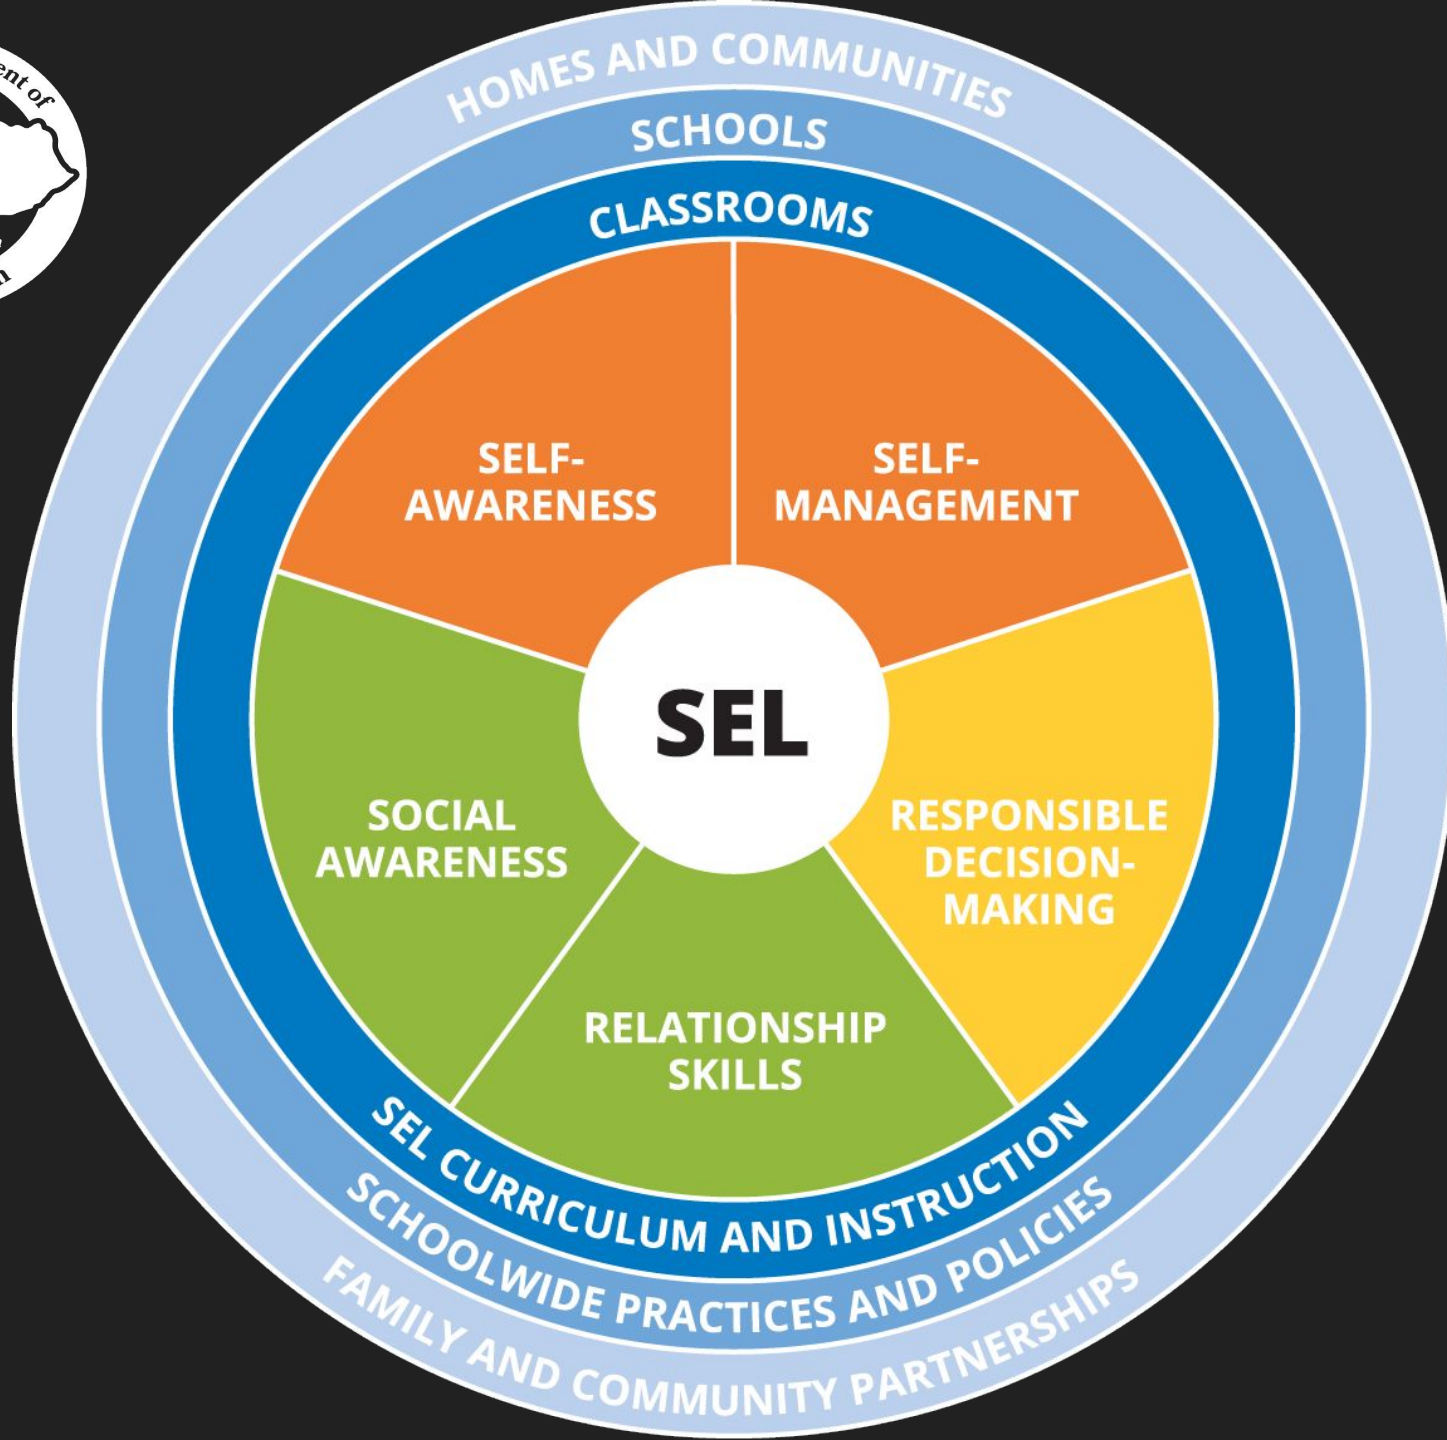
ent of

HOMES AND COMMUNITIES

SCHOOLS

CLASSROOMS

SELF-AWARENESS

SELF-MANAGEMENT

SEL

SOCIAL AWARENESS

RESPONSIBLE DECISION-MAKING

RELATIONSHIP SKILLS

SEL CURRICULUM AND INSTRUCTION

SCHOOLWIDE PRACTICES AND POLICIES

FAMILY AND COMMUNITY PARTNERSHIPS